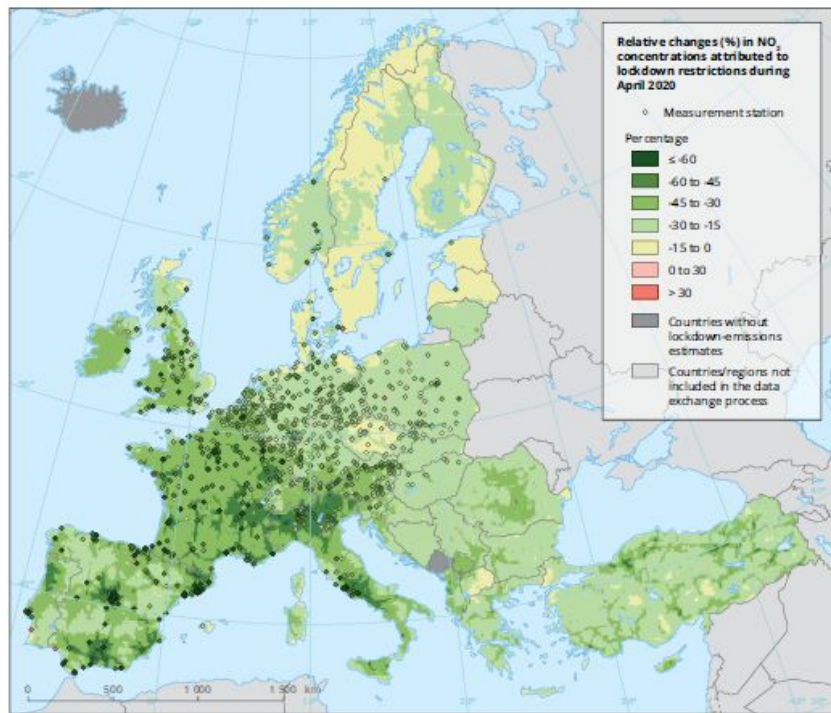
Relative changes (%) in $NO_2$ concentrations attributed to lockdown restrictions during April 2020

Measurement station

Percentage

≤ -60

-60 to -45

-45 to -30

-30 to -15

-15 to 0

0 to 30

> 30

Countries without lockdown-emissions estimates

Countries/regions not included in the data exchange process

0 500 1 000 1 500 km